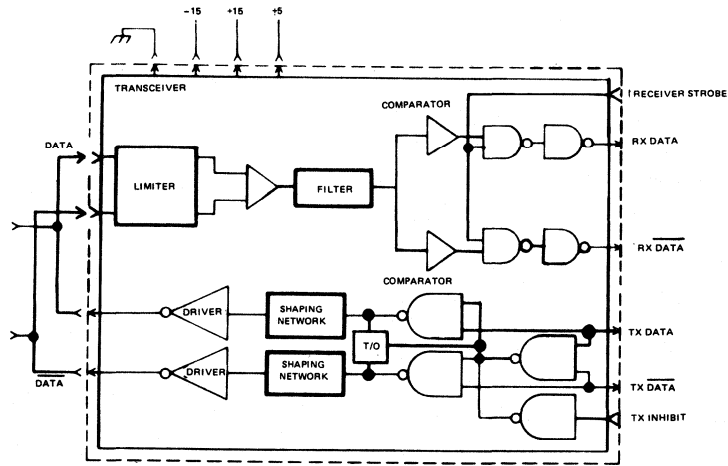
−15
+15
+5

TRANSCEIVER

COMPARATOR

RECEIVER STROBE

DATA

RX DATA

LIMITER

FILTER

$\overline{\text{RX DATA}}$

COMPARATOR

DRIVER

SHAPING NETWORK

TX DATA

T/O

DRIVER

SHAPING NETWORK

$\overline{\text{DATA}}$

$\overline{\text{TX DATA}}$

TX INHIBIT